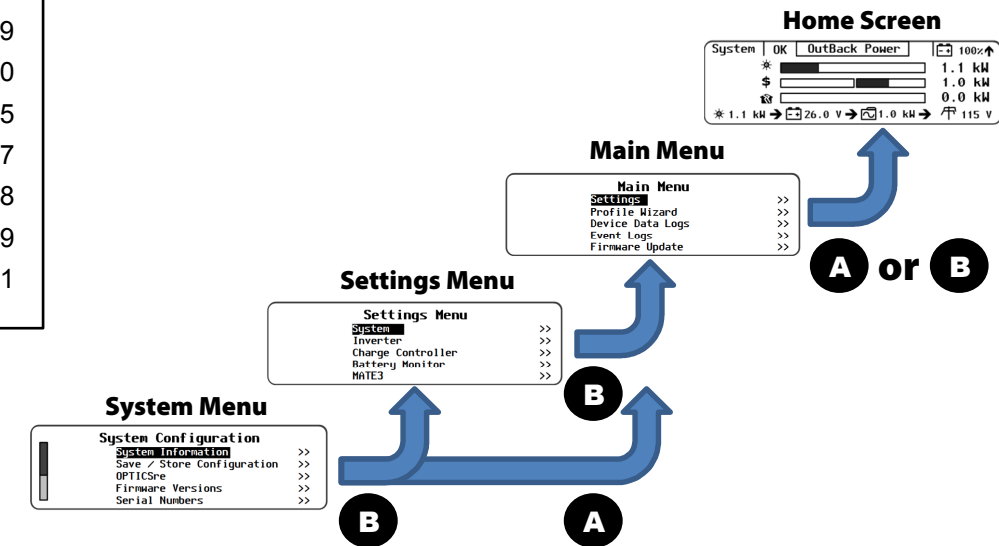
9
0
5
7
8
9
1

Home Screen

| System | OK | OutBack Power | 100% |
|---|---|---|---|

1.1 kW
$ 1.0 kW
0.0 kW
1.1 kW → 26.0 V → 1.0 kW → 115 V

Main Menu

Main Menu
Settings >>
Profile Wizard >>
Device Data Logs >>
Event Logs >>
Firmware Update >>

A or B

Settings Menu

Settings Menu
System >>
Inverter >>
Charge Controller >>
Battery Monitor >>
MATE3 >>

B

System Menu

System Configuration
System Information >>
Save / Store Configuration >>
OPTICSre >>
Firmware Versions >>
Serial Numbers >>

B

A